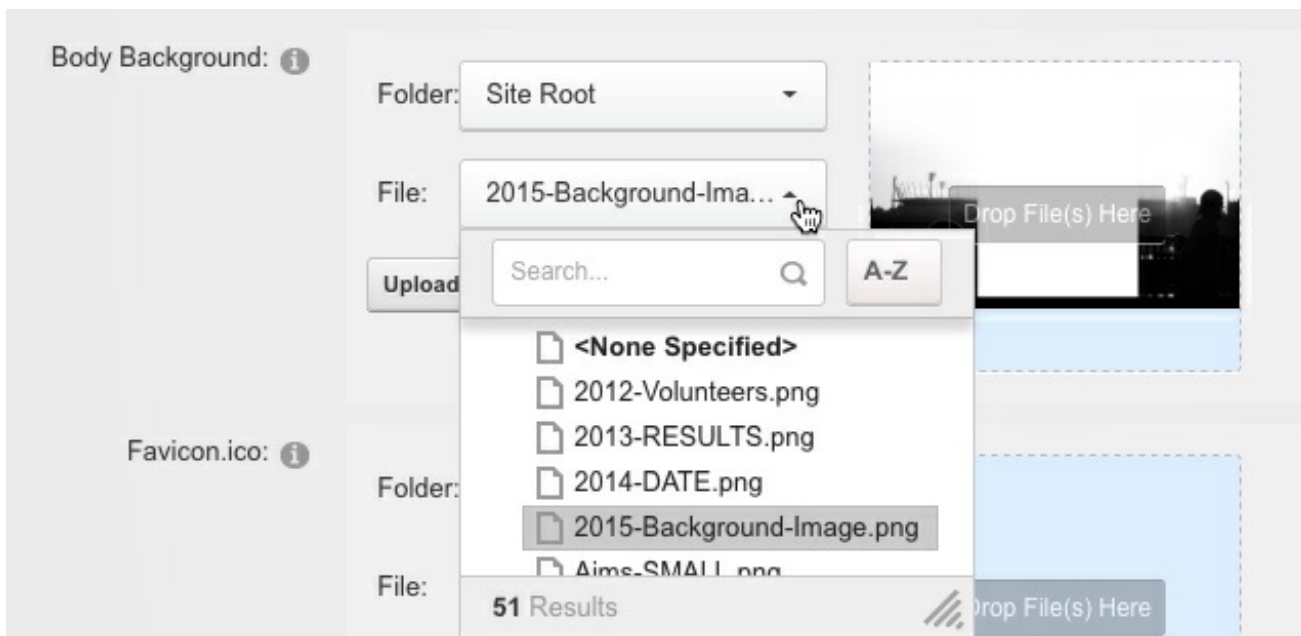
Body Background:

Folder: Site Root

File: 2015-Background-Ima...

Upload

Drop File(s) Here

Search...

A-Z

<None Specified>
2012-Volunteers.png
2013-RESULTS.png
2014-DATE.png
2015-Background-Image.png
Aims-SMALL.png

51 Results

Favicon.ico:

Folder:

File:

Drop File(s) Here